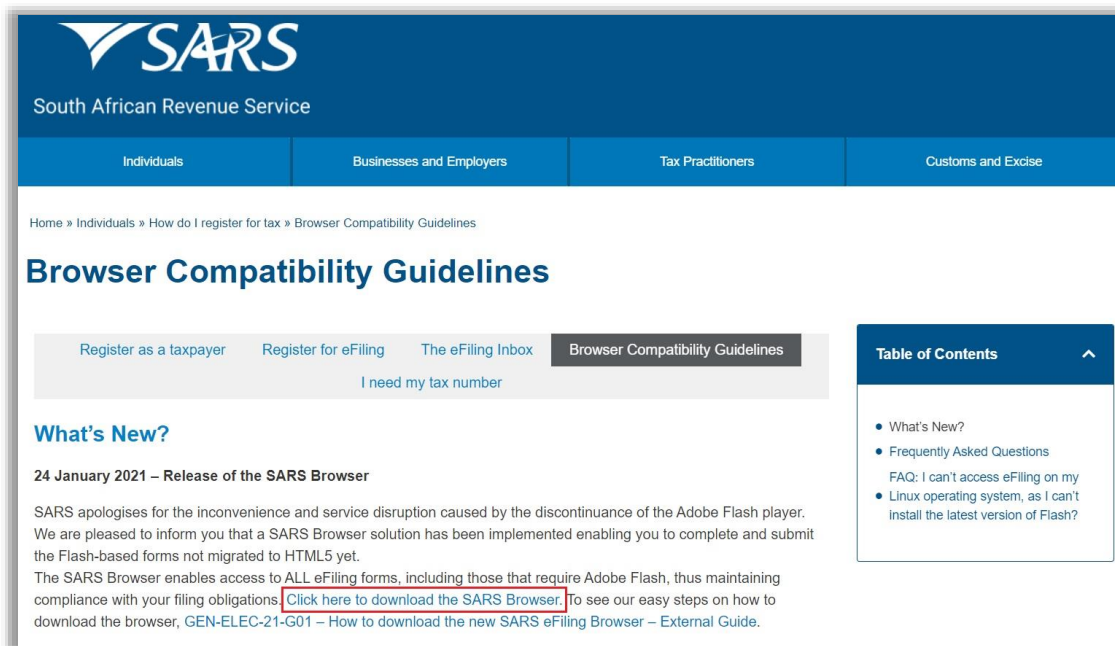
SARS
South African Revenue Service

Individuals | Businesses and Employers | Tax Practitioners | Customs and Excise

Home » Individuals » How do I register for tax » Browser Compatibility Guidelines

Browser Compatibility Guidelines

Register as a taxpayer | Register for eFiling | The eFiling Inbox | Browser Compatibility Guidelines | I need my tax number

Table of Contents

• What's New?
• Frequently Asked Questions
• FAQ: I can't access eFiling on my Linux operating system, as I can't install the latest version of Flash?

What's New?

24 January 2021 – Release of the SARS Browser

SARS apologises for the inconvenience and service disruption caused by the discontinuance of the Adobe Flash player. We are pleased to inform you that a SARS Browser solution has been implemented enabling you to complete and submit the Flash-based forms not migrated to HTML5 yet.
The SARS Browser enables access to ALL eFiling forms, including those that require Adobe Flash, thus maintaining compliance with your filing obligations. Click here to download the SARS Browser. To see our easy steps on how to download the browser, GEN-ELEC-21-G01 – How to download the new SARS eFiling Browser – External Guide.